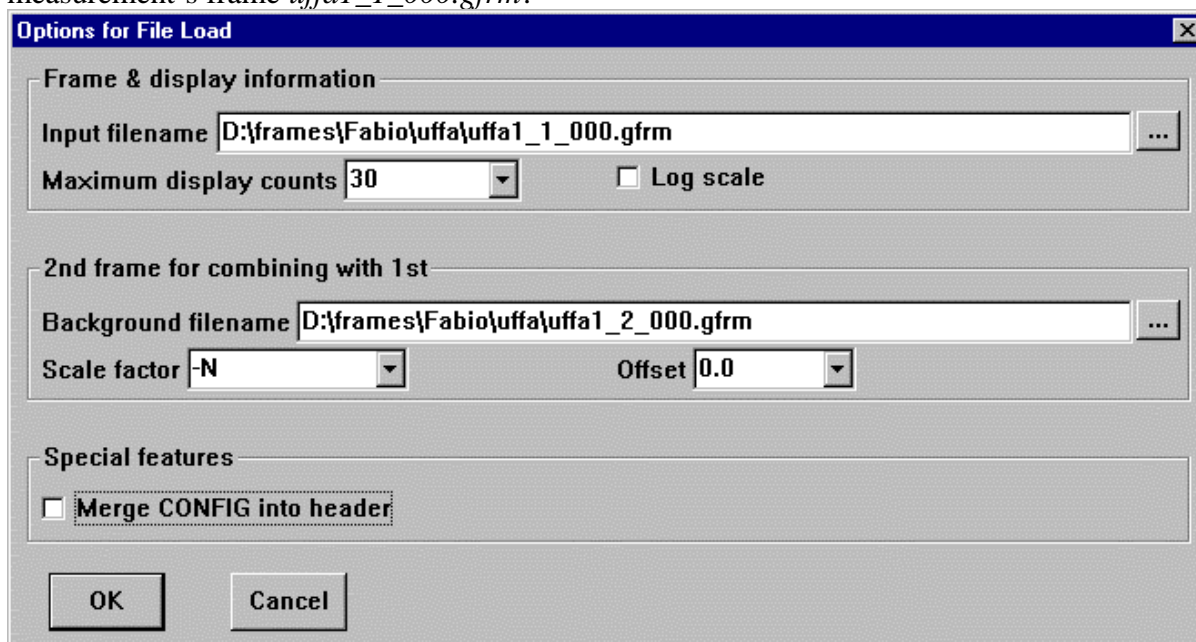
measurement's frame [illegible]

Options for File Load

Frame & display information

Input filename D:\frames\Fabio\uffa\uffa1_1_000.gfrm ...

Maximum display counts 30

Log scale

2nd frame for combining with 1st

Background filename D:\frames\Fabio\uffa\uffa1_2_000.gfrm ...

Scale factor -N

Offset 0.0

Special features

Merge CONFIG into header

OK

Cancel